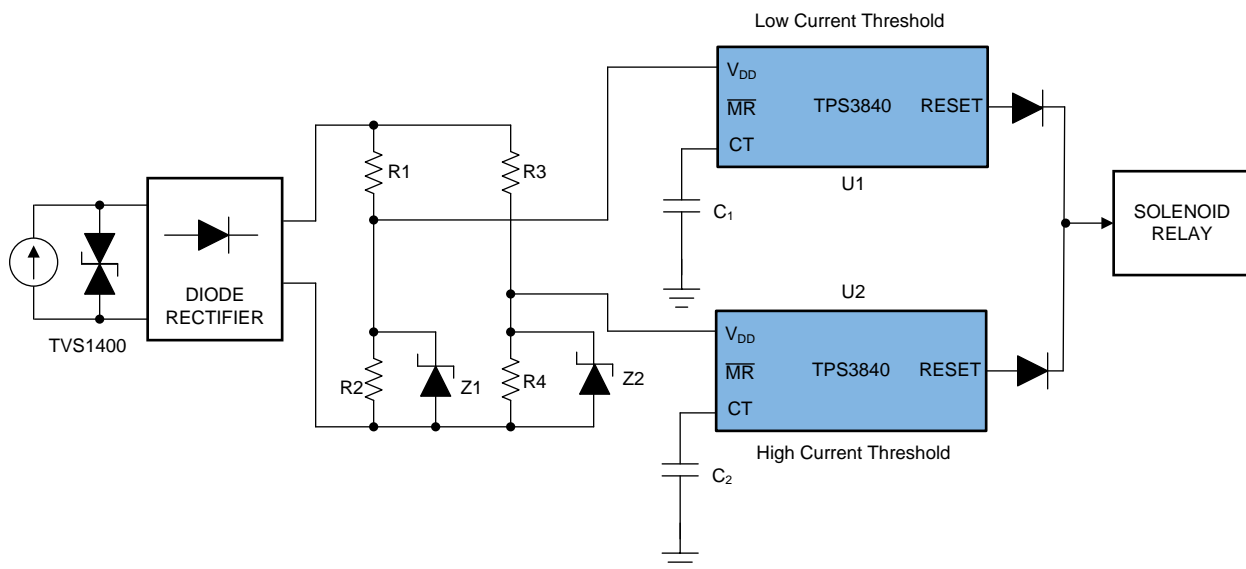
Low Current Threshold

$V_{DD}$
$\overline{MR}$
TPS3840
RESET
CT
U1

R1
R3
$C_1$

SOLENOID RELAY

DIODE RECTIFIER

TVS1400

U2
$V_{DD}$
$\overline{MR}$
TPS3840
RESET
CT

R2
Z1
R4
Z2

High Current Threshold

$C_2$